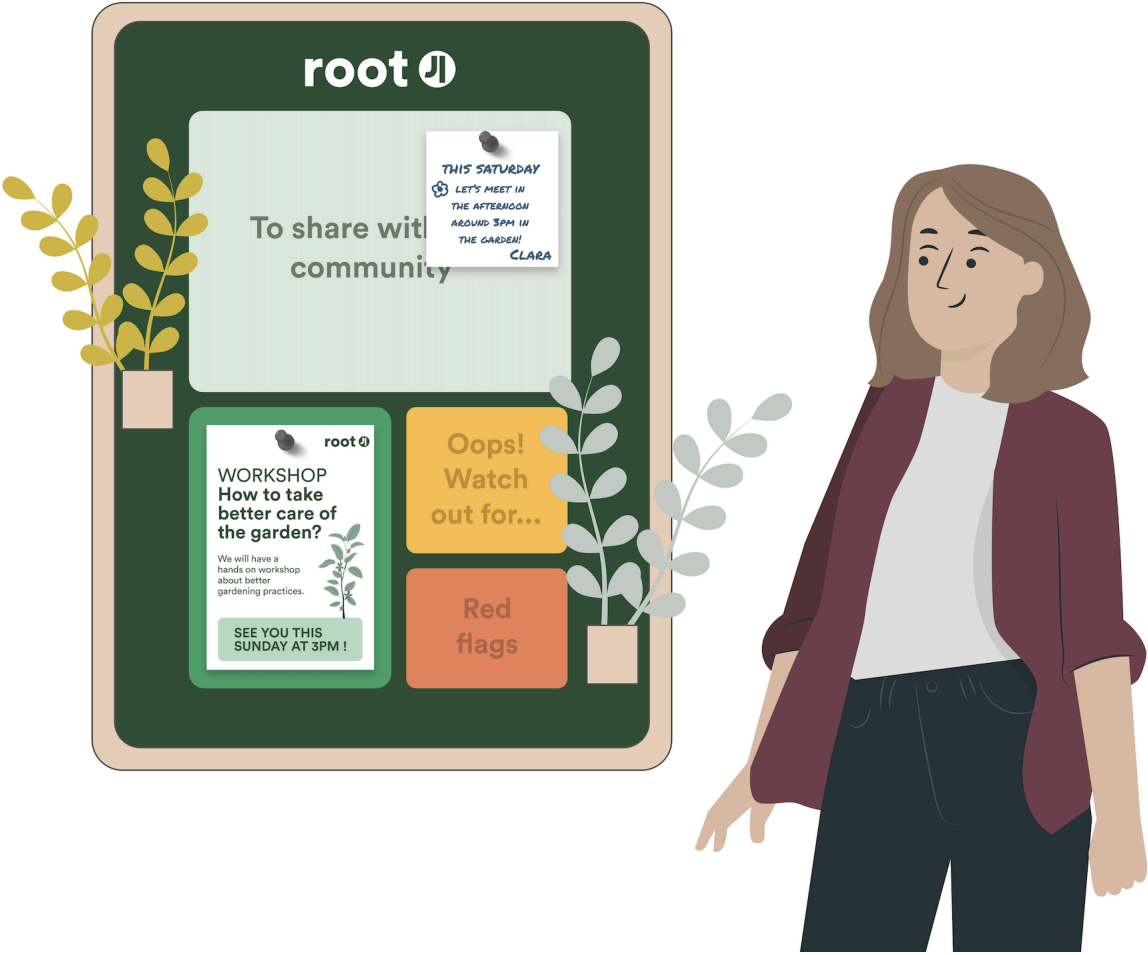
root

To share with community

THIS SATURDAY
LET'S MEET IN THE AFTERNOON AROUND 3PM IN THE GARDEN!
CLARA

root

WORKSHOP
How to take better care of the garden?

We will have a hands on workshop about better gardening practices.

SEE YOU THIS SUNDAY AT 3PM !

Oops! Watch out for...

Red flags